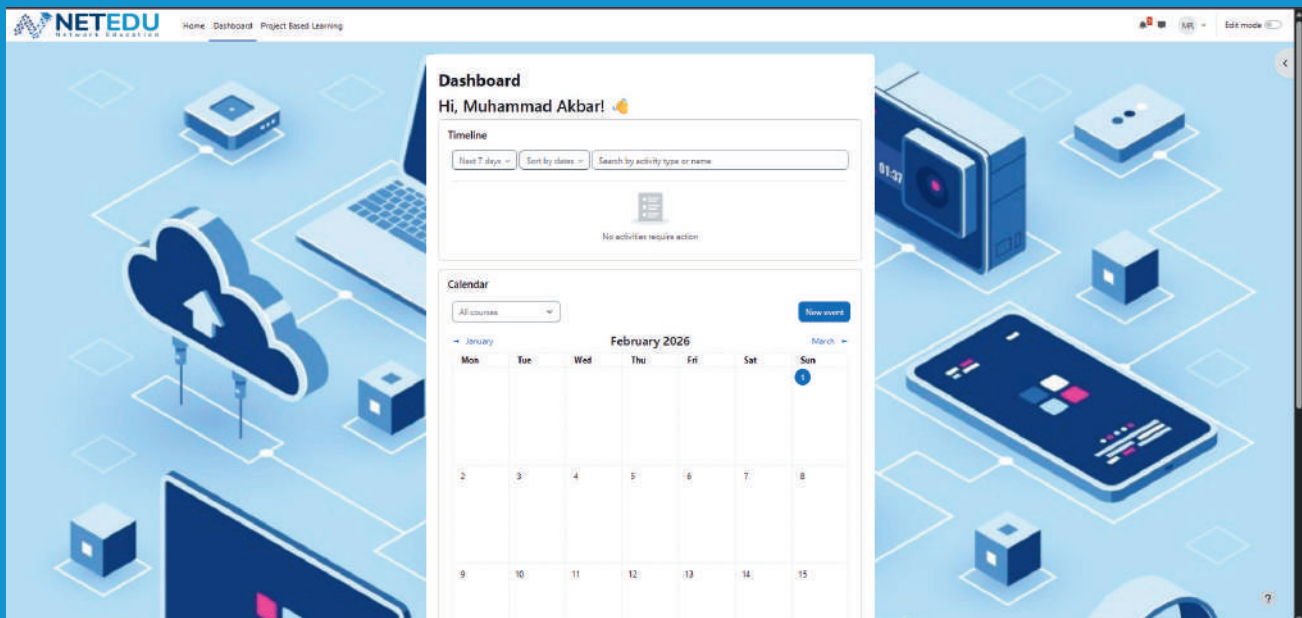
NETEDU
Network Education

Home Dashboard Project Based Learning

MR Edit mode

Dashboard

Hi, Muhammad Akbar! 👋

Timeline

Next 7 days Sort by dates Search by activity type or name

No activities require action

Calendar

All courses

New event

◄ January February 2026 March ►

| Mon | Tue | Wed | Thu | Fri | Sat | Sun |
|---|---|---|---|---|---|---|
| | | | | | | 1 |
| 2 | 3 | 4 | 5 | 6 | 7 | 8 |
| 9 | 10 | 11 | 12 | 13 | 14 | 15 |

01:37

?